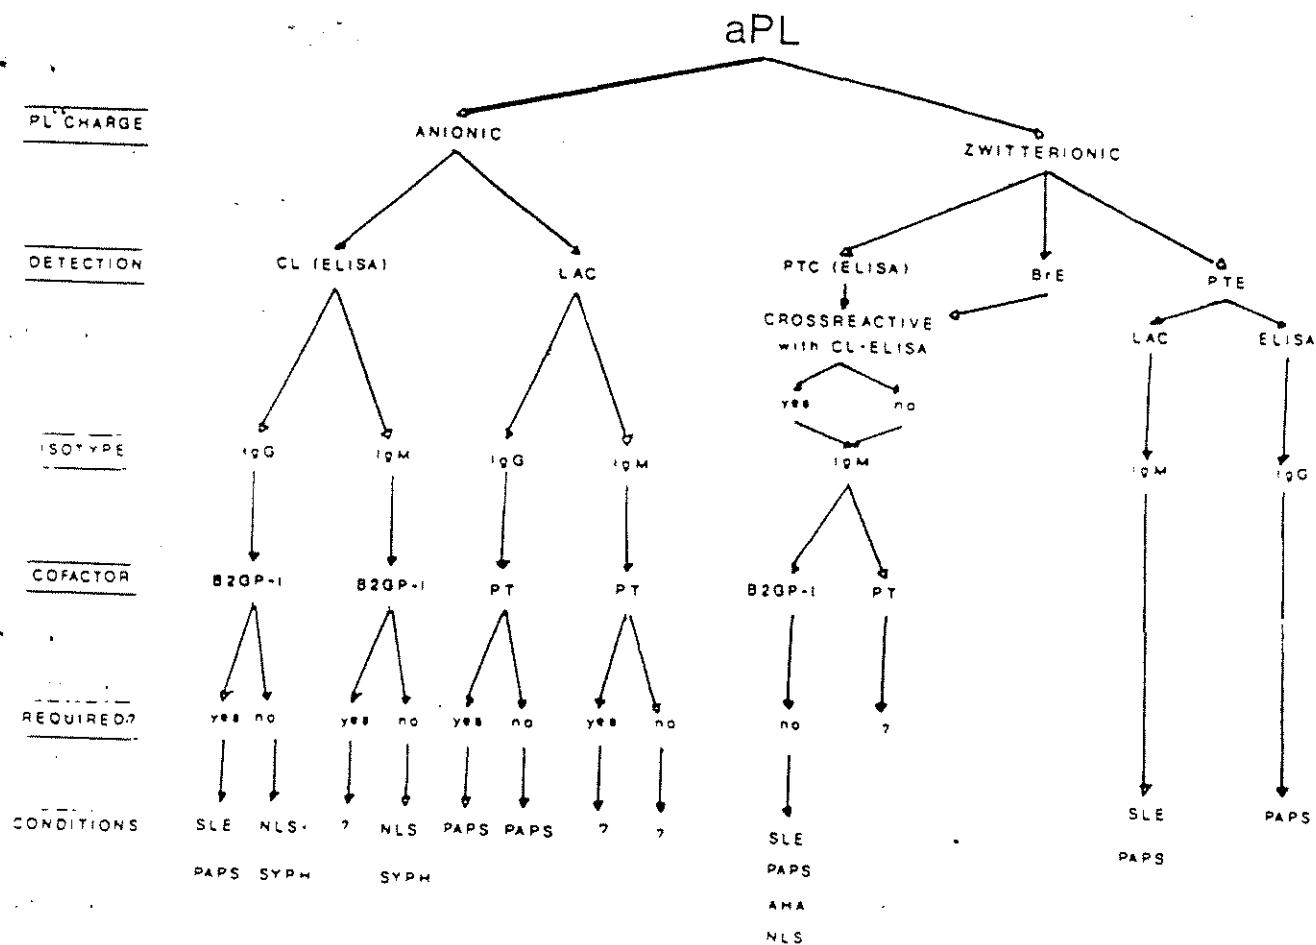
aPL

PL CHARGE

DETECTION

ISOTYPE

COFACTOR

REQUIRED?

CONDITIONS

ANIONIC

ZWITTERIONIC

CL (ELISA)

LAC

PTC (ELISA)

BrE

PTE

CROSSREACTIVE with CL-ELISA

yes no

LAC

ELISA

IgG

IgM

IgG

IgM

IgM

IgM

IgG

B2GP-I

B2GP-I

PT

PT

B2GP-I

PT

yes no

yes no

yes no

yes no

no

?

SLE PAPS

NLS SYPH

?

NLS SYPH

PAPS

PAPS

?

?

SLE PAPS AHA NLS

SLE PAPS

PAPS